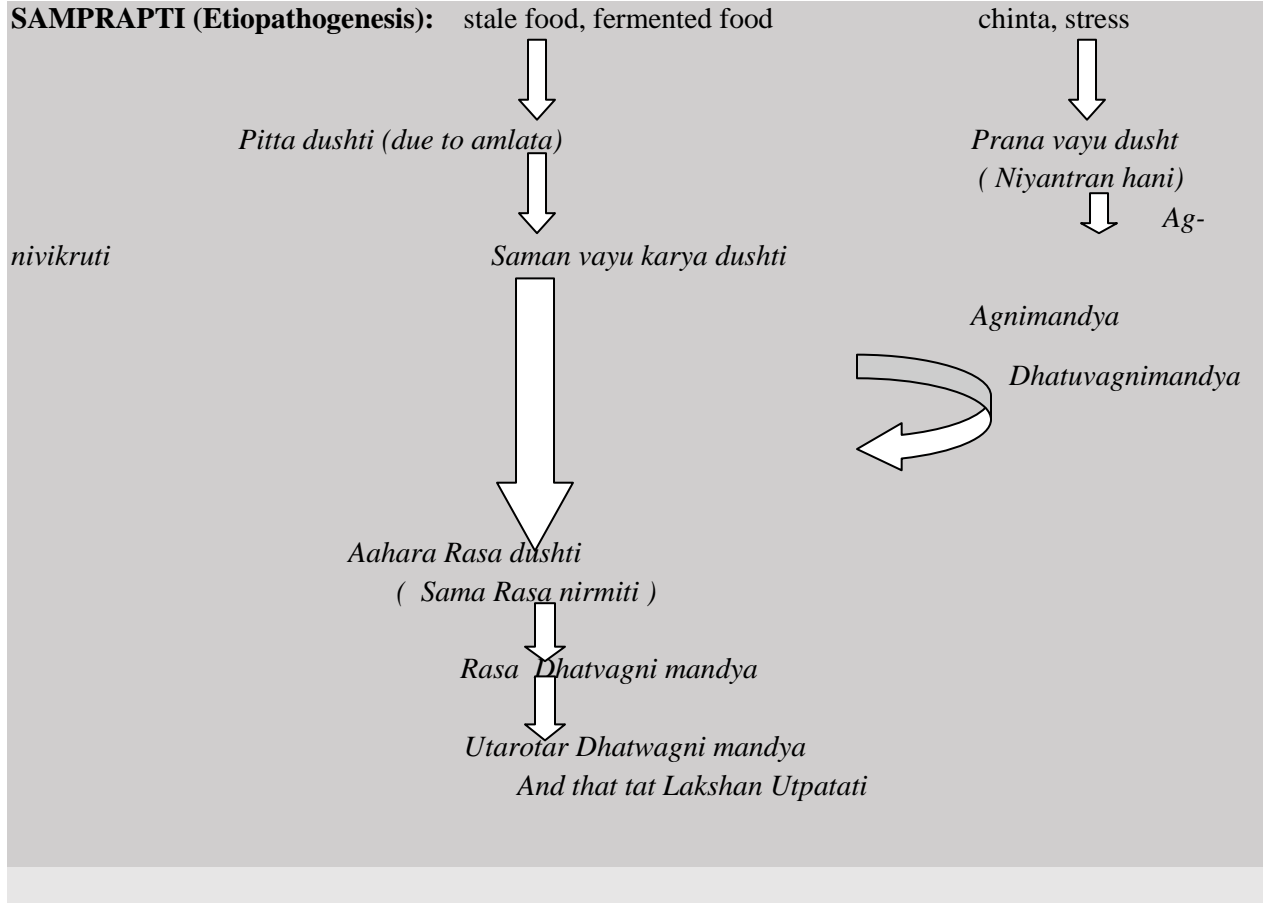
**SAMPRAPTI (Etiopathogenesis):** stale food, fermented food

chinta, stress

*Pitta dushti (due to amlata)*

*Prana vayu dusht ( Niyantran hani)*

*Agnivikruti*

*Saman vayu karya dushti*

*Agnimandya*

*Dhatuvagnimandya*

*Aahara Rasa dushti ( Sama Rasa nirmiti )*

*Rasa Dhatvagni mandya*

*Utarotar Dhatwagni mandya And that tat Lakshan Utpatati*